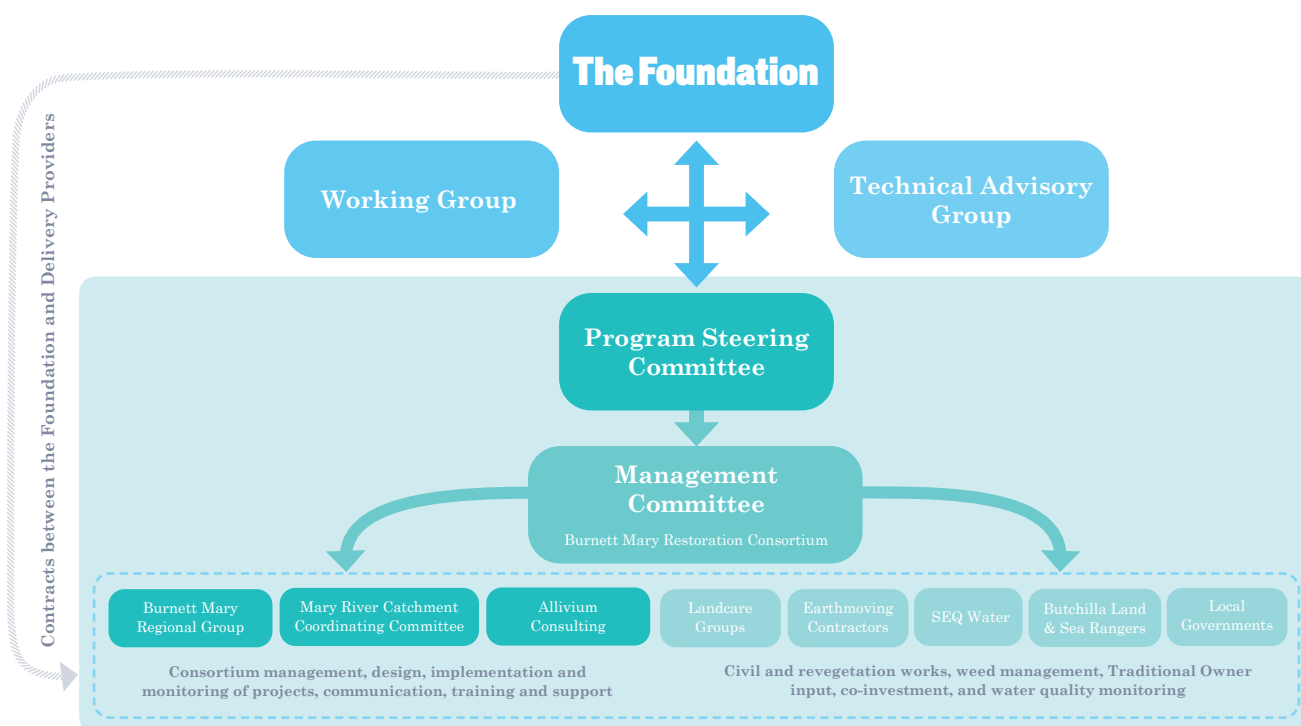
The Foundation

Working Group

Technical Advisory Group

Contracts between the Foundation and Delivery Providers

Program Steering Committee

Management Committee

Burnett Mary Restoration Consortium

Burnett Mary Regional Group

Mary River Catchment Coordinating Committee

Allivium Consulting

Landcare Groups

Earthmoving Contractors

SEQ Water

Butchilla Land & Sea Rangers

Local Governments

Consortium management, design, implementation and monitoring of projects, communication, training and support

Civil and revegetation works, weed management, Traditional Owner input, co-investment, and water quality monitoring